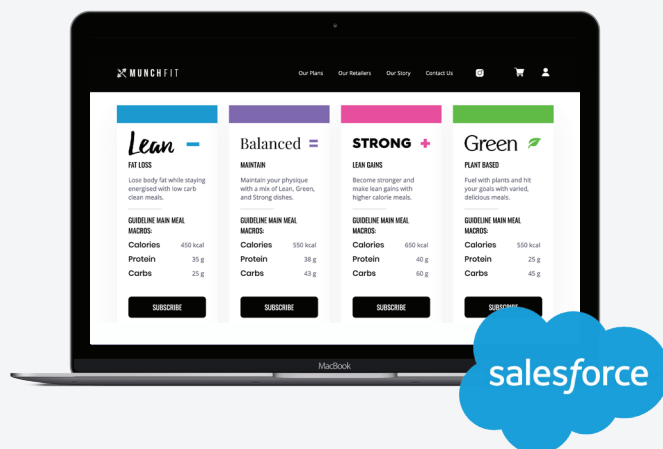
MUNCHFIT

Our Plans Our Retailers Our Story Contact Us

Lean

FAT LOSS

Lose body fat while staying energised with low carb clean meals.

GUIDELINE MAIN MEAL MACROS:

| Calories | 450 kcal |
|---|---|
| Protein | 35 g |
| Carbs | 25 g |

SUBSCRIBE

Balanced =

MAINTAIN

Maintain your physique with a mix of Lean, Green, and Strong dishes.

GUIDELINE MAIN MEAL MACROS:

| Calories | 550 kcal |
|---|---|
| Protein | 38 g |
| Carbs | 43 g |

SUBSCRIBE

STRONG +

LEAN GAINS

Become stronger and make lean gains with higher calorie meals.

GUIDELINE MAIN MEAL MACROS:

| Calories | 650 kcal |
|---|---|
| Protein | 40 g |
| Carbs | 60 g |

SUBSCRIBE

Green

PLANT BASED

Fuel with plants and hit your goals with varied, delicious meals.

GUIDELINE MAIN MEAL MACROS:

| Calories | 550 kcal |
|---|---|
| Protein | 25 g |
| Carbs | 45 g |

SUBSCRIBE

MacBook

salesforce